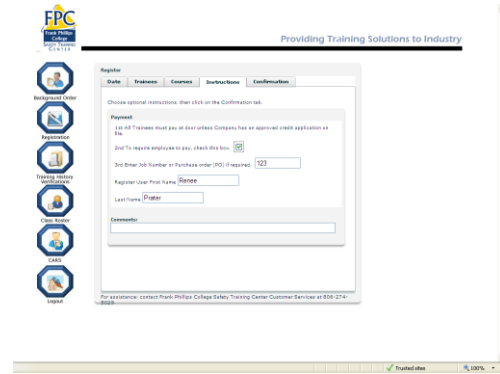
FPC
Frank Phillips College
Safety Training Center

Providing Training Solutions to Industry

Background Order

Registration

Training History Verifications

Class Roster

CABS

Logout

Register

Date | Trainees | Courses | Instructions | Confirmation

Choose optional instructions, then click on the Confirmation tab.

Payment

1st All Trainees must pay at door unless Company has an approved credit application on file.

2nd To require employee to pay, check this box.

3rd Enter Job Number or Purchase order (PO) if required. 123

Register User First Name Renee

Last Name Prater

Comments

For assistance: contact Frank Phillips College Safety Training Center Customer Services at 806-274-5029

Trusted sites

100%